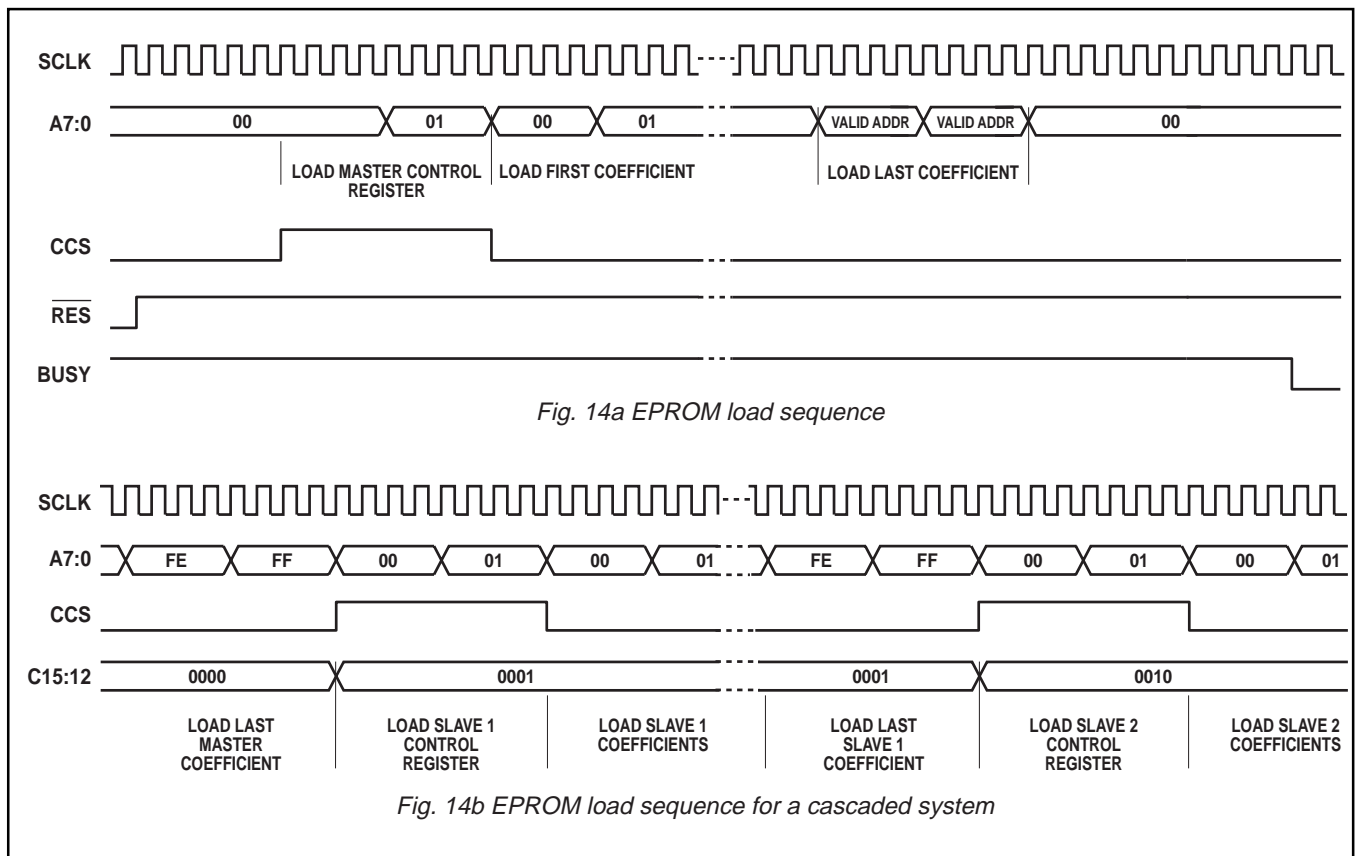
SCLK

A7:0

00

01

00

01

VALID ADDR

VALID ADDR

00

LOAD MASTER CONTROL REGISTER

LOAD FIRST COEFFICIENT

LOAD LAST COEFFICIENT

CCS

$\overline{RES}$

BUSY

Fig. 14a EPROM load sequence

SCLK

A7:0

FE

FF

00

01

00

01

FE

FF

00

01

00

01

CCS

C15:12

0000

0001

0001

0010

LOAD LAST MASTER COEFFICIENT

LOAD SLAVE 1 CONTROL REGISTER

LOAD SLAVE 1 COEFFICIENTS

LOAD LAST SLAVE 1 COEFFICIENT

LOAD SLAVE 2 CONTROL REGISTER

LOAD SLAVE 2 COEFFICIENTS

Fig. 14b EPROM load sequence for a cascaded system